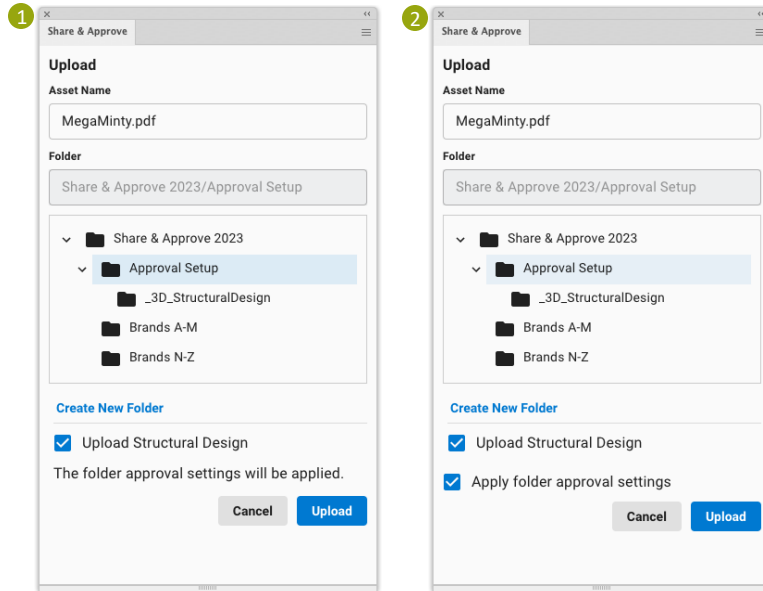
1

Share & Approve

Upload

Asset Name

MegaMinty.pdf

Folder

Share & Approve 2023/Approval Setup

Share & Approve 2023

Approval Setup

_3D_StructuralDesign

Brands A-M

Brands N-Z

Create New Folder

Upload Structural Design

The folder approval settings will be applied.

Cancel

Upload

2

Share & Approve

Upload

Asset Name

MegaMinty.pdf

Folder

Share & Approve 2023/Approval Setup

Share & Approve 2023

Approval Setup

_3D_StructuralDesign

Brands A-M

Brands N-Z

Create New Folder

Upload Structural Design

Apply folder approval settings

Cancel

Upload